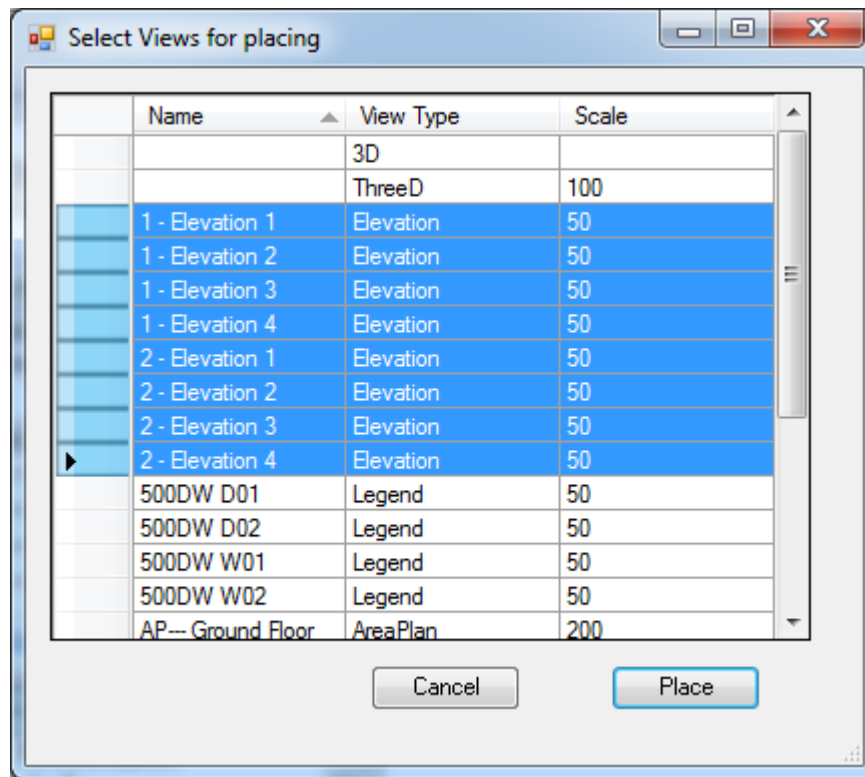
Select Views for placing

| Name | View Type | Scale |
|---|---|---|
| | 3D | |
| | ThreeD | 100 |
| 1 - Elevation 1 | Elevation | 50 |
| 1 - Elevation 2 | Elevation | 50 |
| 1 - Elevation 3 | Elevation | 50 |
| 1 - Elevation 4 | Elevation | 50 |
| 2 - Elevation 1 | Elevation | 50 |
| 2 - Elevation 2 | Elevation | 50 |
| 2 - Elevation 3 | Elevation | 50 |
| 2 - Elevation 4 | Elevation | 50 |
| 500DW D01 | Legend | 50 |
| 500DW D02 | Legend | 50 |
| 500DW W01 | Legend | 50 |
| 500DW W02 | Legend | 50 |
| AP--- Ground Floor | AreaPlan | 200 |

Cancel

Place